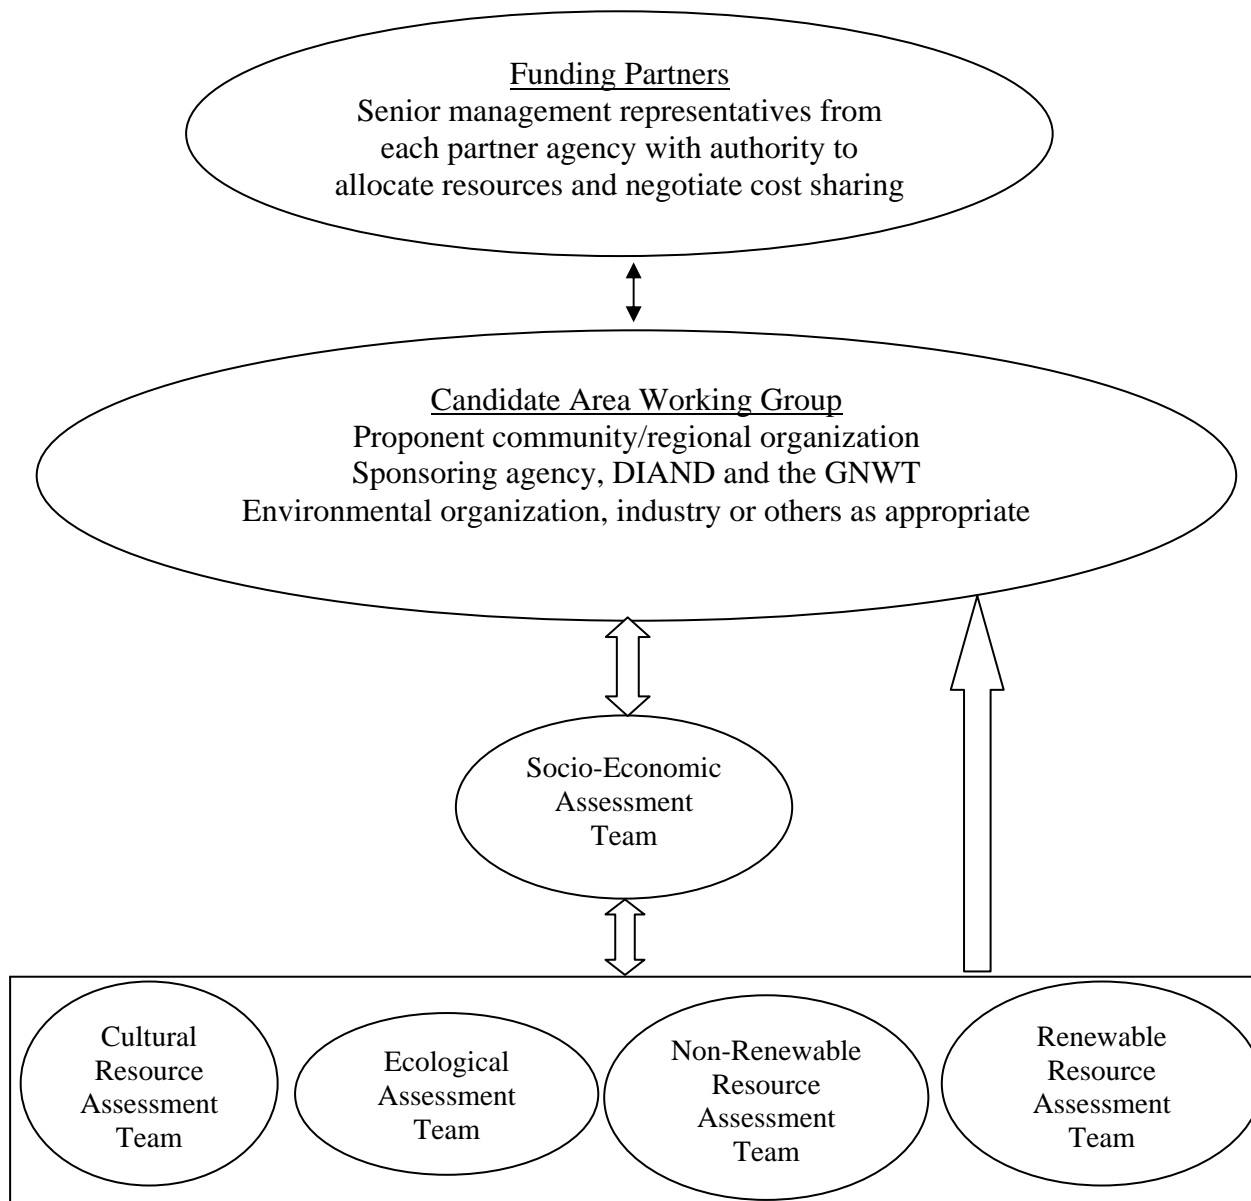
Funding Partners
Senior management representatives from each partner agency with authority to allocate resources and negotiate cost sharing

Candidate Area Working Group
Proponent community/regional organization
Sponsoring agency, DIAND and the GNWT
Environmental organization, industry or others as appropriate

Socio-Economic Assessment Team

Cultural Resource Assessment Team

Ecological Assessment Team

Non-Renewable Resource Assessment Team

Renewable Resource Assessment Team